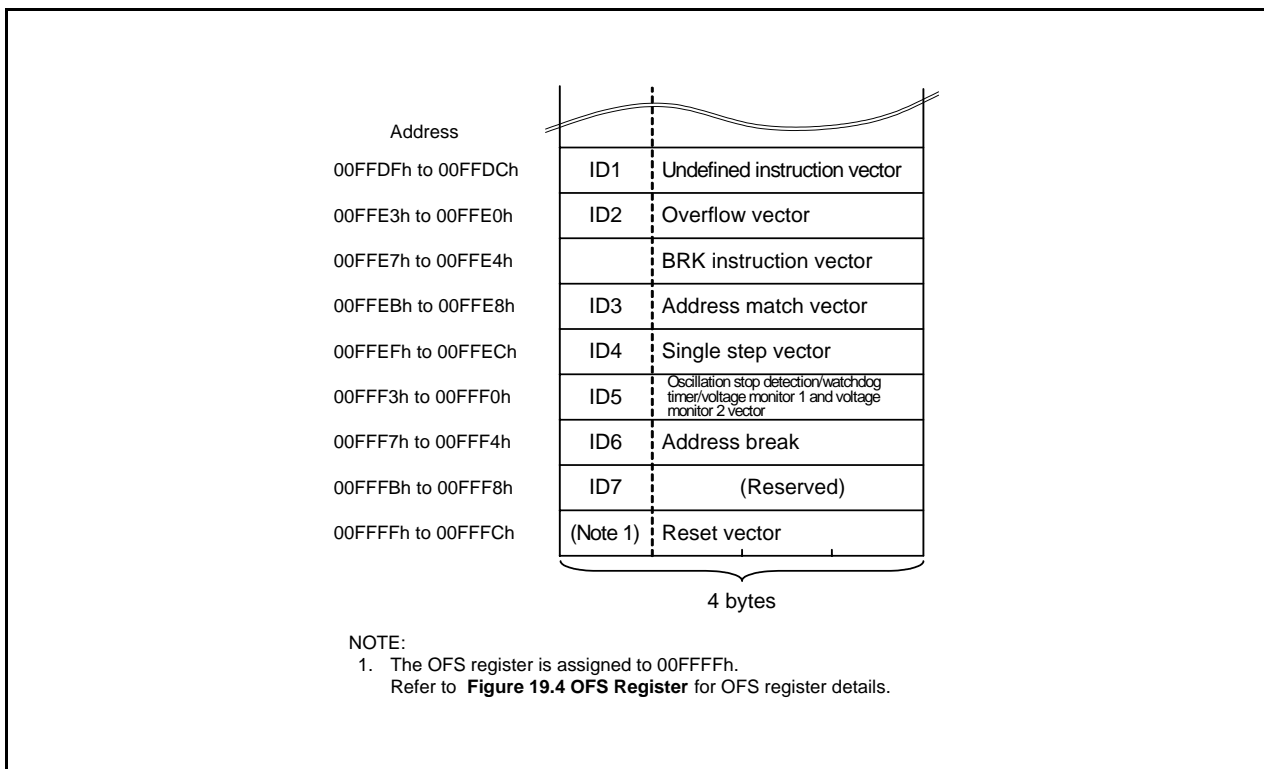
Address

| | | |
|---|---|---|
| 00FFDFh to 00FFDCh | ID1 | Undefined instruction vector |
| 00FFE3h to 00FFE0h | ID2 | Overflow vector |
| 00FFE7h to 00FFE4h | | BRK instruction vector |
| 00FFEBh to 00FFE8h | ID3 | Address match vector |
| 00FFEFh to 00FFECh | ID4 | Single step vector |
| 00FFF3h to 00FFF0h | ID5 | Oscillation stop detection/watchdog timer/voltage monitor 1 and voltage monitor 2 vector |
| 00FFF7h to 00FFF4h | ID6 | Address break |
| 00FFFBh to 00FFF8h | ID7 | (Reserved) |
| 00FFFFh to 00FFFCh | (Note 1) | Reset vector |

4 bytes

NOTE:
1. The OFS register is assigned to 00FFFFh.
Refer to **Figure 19.4 OFS Register** for OFS register details.